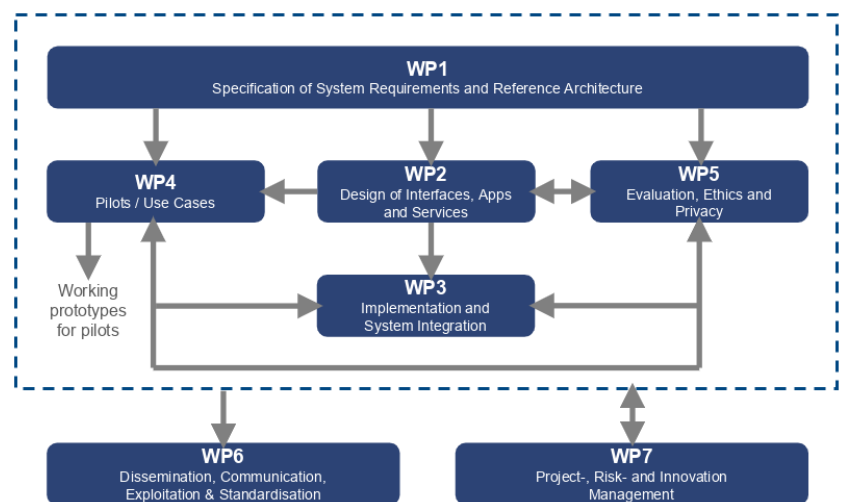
WP1
Specification of System Requirements and Reference Architecture

WP4
Pilots / Use Cases

WP2
Design of Interfaces, Apps and Services

WP5
Evaluation, Ethics and Privacy

Working prototypes for pilots

WP3
Implementation and System Integration

WP6
Dissemination, Communication, Exploitation & Standardisation

WP7
Project-, Risk- and Innovation Management